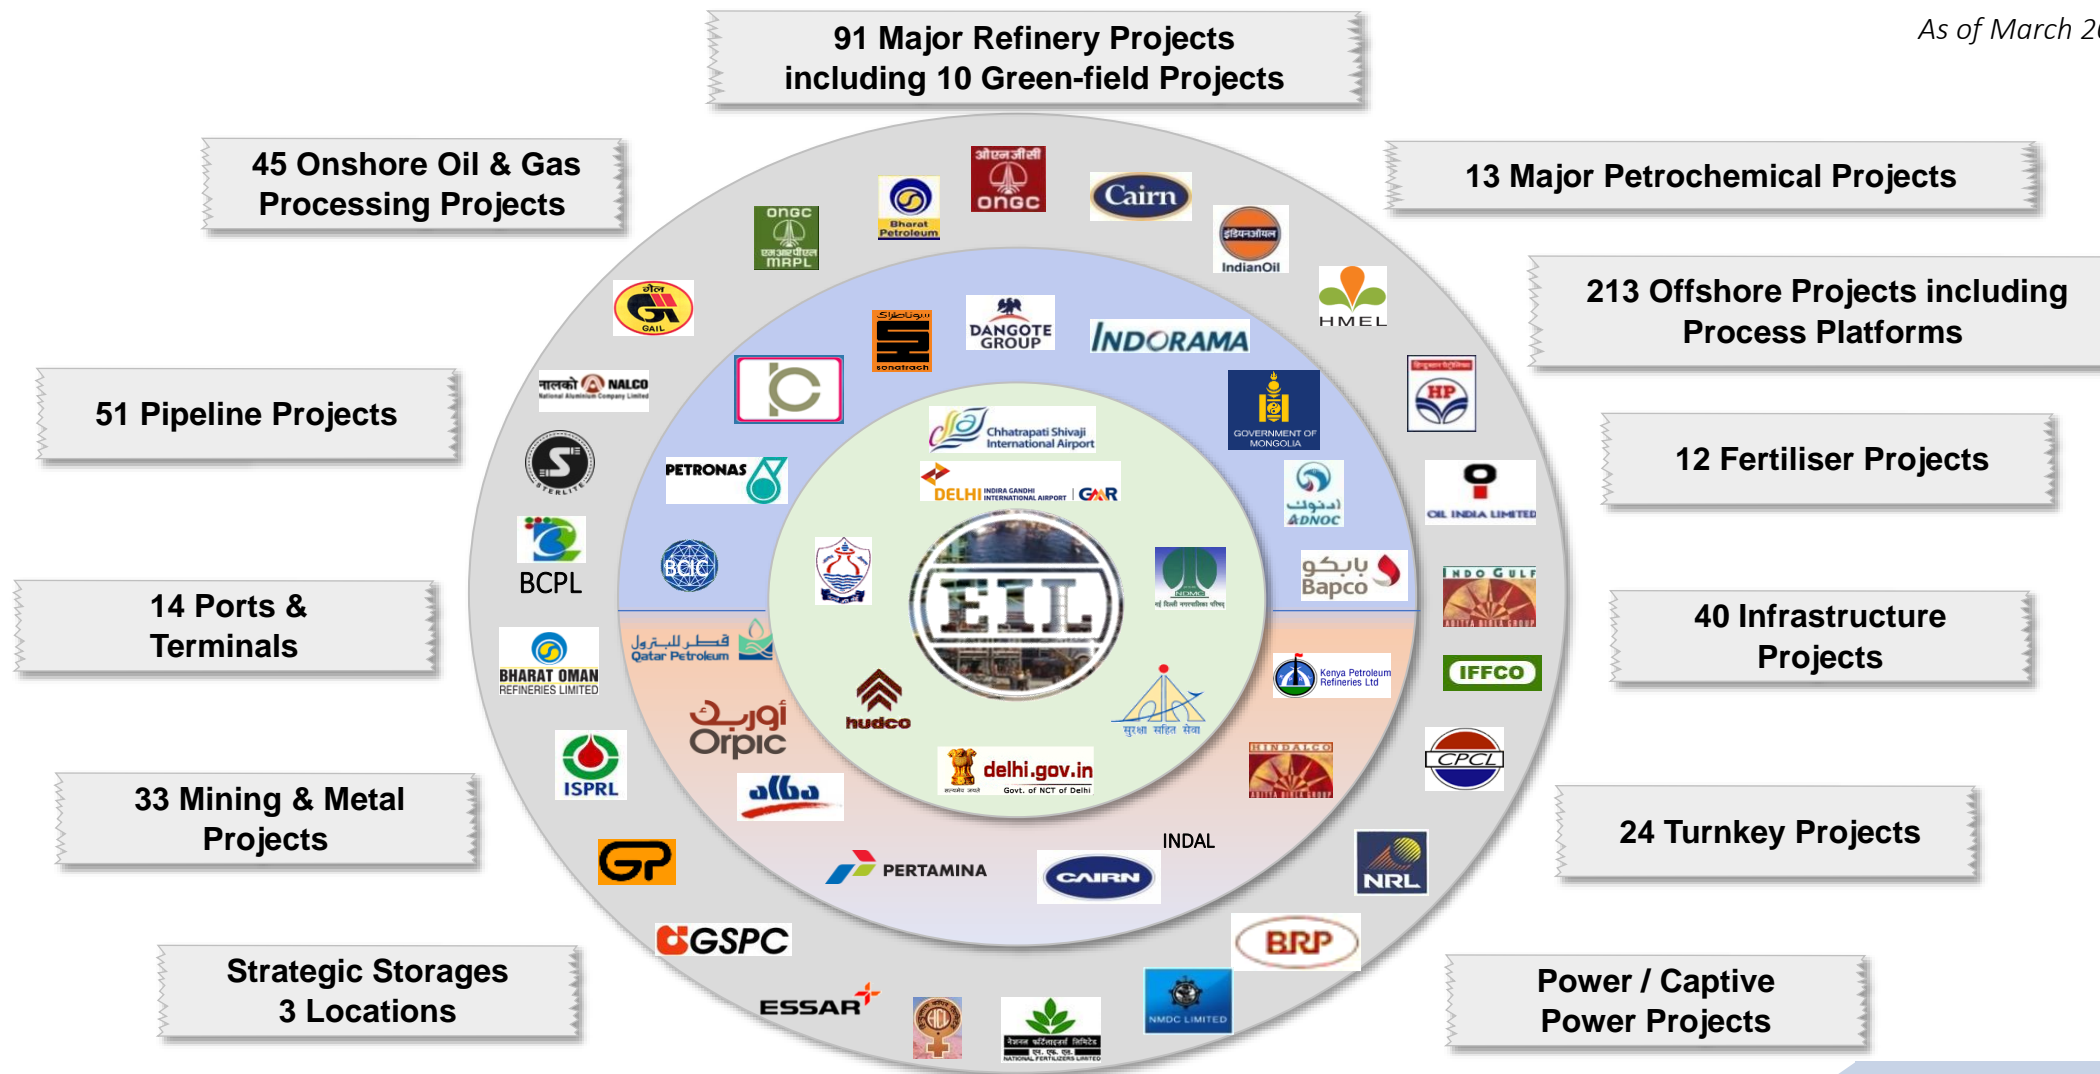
As of March 2

91 Major Refinery Projects including 10 Green-field Projects

45 Onshore Oil & Gas Processing Projects

13 Major Petrochemical Projects

213 Offshore Projects including Process Platforms

51 Pipeline Projects

12 Fertiliser Projects

14 Ports & Terminals

40 Infrastructure Projects

33 Mining & Metal Projects

24 Turnkey Projects

Strategic Storages 3 Locations

Power / Captive Power Projects

ओएनजीसी ONGC

Cairn

ONGC MRPL

Bharat Petroleum

इंडियनऑयल IndianOil

HMEL

GAIL

sonatrach

DANGOTE GROUP

INDORAMA

नालको NALCO National Aluminium Company Limited

HP

GOVERNMENT OF MONGOLIA

Chhatrapati Shivaji International Airport

STERLITE

PETRONAS

DELHI INDIRA GANDHI INTERNATIONAL AIRPORT GMR

ADNOC

OIL INDIA LIMITED

BCPL

BCIC

EIL

NDMC

Bapco

INDO GULF ADITYA BIRLA GROUP

BHARAT OMAN REFINERIES LIMITED

Qatar Petroleum

Kenya Petroleum Refineries Ltd

IFFCO

Orpic

hudco

सुरक्षा सहित सेवा

ISPRL

alba

delhi.gov.in Govt. of NCT of Delhi

HINDALCO ADITYA BIRLA GROUP

CPCL

INDAL

GP

PERTAMINA

CAIRN

NRL

GSPC

BRP

ESSAR

NMDC LIMITED

NATIONAL FERTILIZERS LIMITED